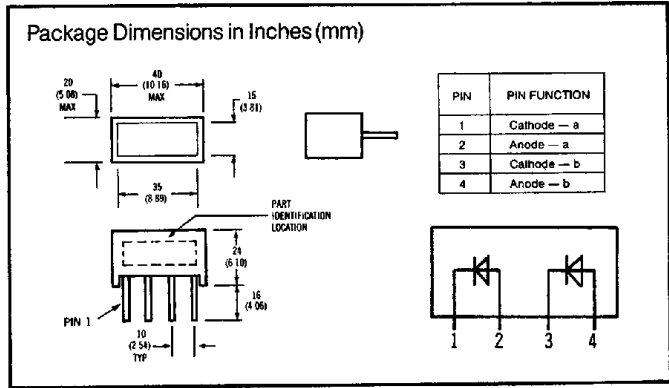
Package Dimensions in Inches (mm)

20
(5.08)
MAX

40
(10.16)
MAX

15
(3.81)

35
(8.89)

PART
IDENTIFICATION
LOCATION

24
(6.10)

16
(4.06)

PIN 1

10
(2.54)
TYP

| PIN | PIN FUNCTION |
|---|---|
| 1 | Cathode — a |
| 2 | Anode — a |
| 3 | Cathode — b |
| 4 | Anode — b |

1 2 3 4